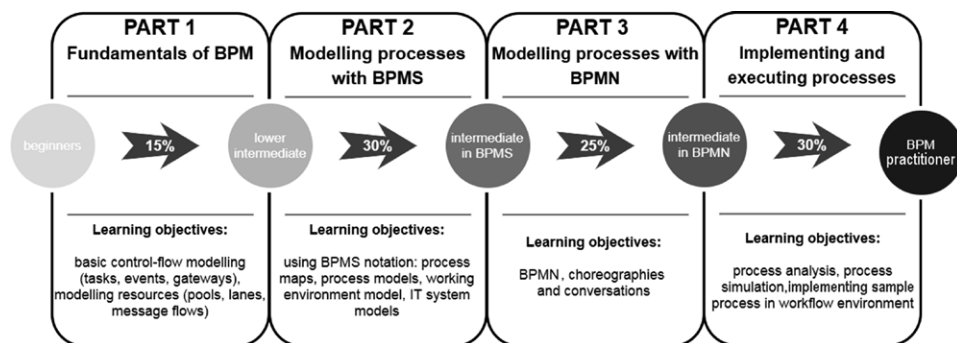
PART 1
Fundamentals of BPM

PART 2
Modelling processes with BPMS

PART 3
Modelling processes with BPMN

PART 4
Implementing and executing processes

beginners

15%

lower intermediate

30%

intermediate in BPMS

25%

intermediate in BPMN

30%

BPM practitioner

Learning objectives:
basic control-flow modelling (tasks, events, gateways), modelling resources (pools, lanes, message flows)

Learning objectives:
using BPMS notation: process maps, process models, working environment model, IT system models

Learning objectives:
BPMN, choreographies and conversations

Learning objectives:
process analysis, process simulation,implementing sample process in workflow environment